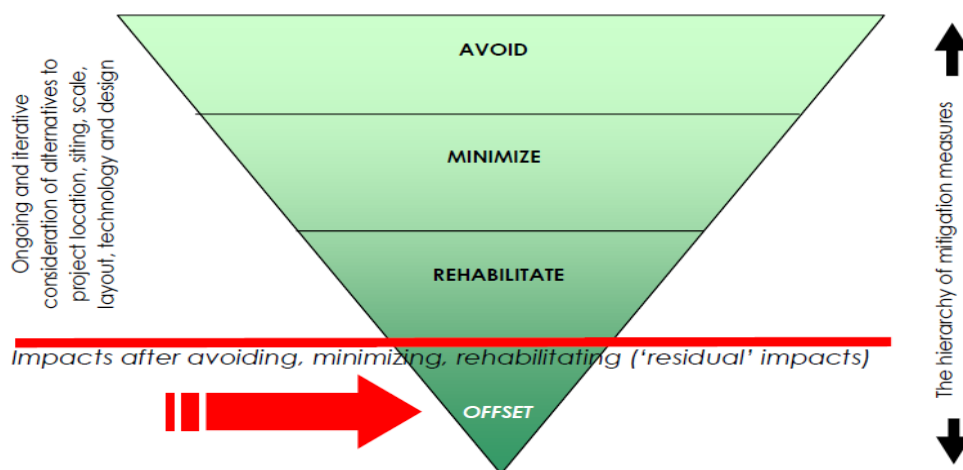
Ongoing and iterative consideration of alternatives to project location, siting, scale, layout, technology and design

AVOID

MINIMIZE

REHABILITATE

Impacts after avoiding, minimizing, rehabilitating ('residual' impacts)

OFFSET

The hierarchy of mitigation measures